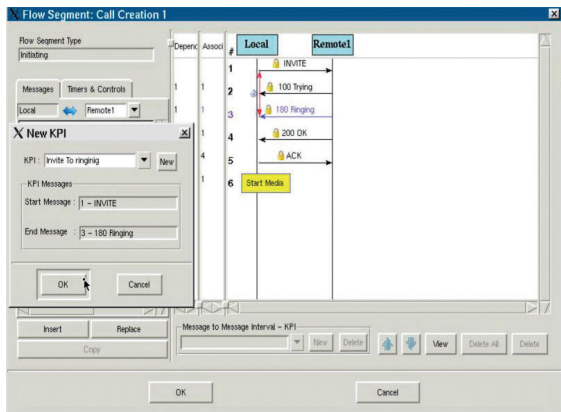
Flow Segment: Call Creation 1

Flow Segment Type
Initiating

Messages | Timers & Controls

Local | Remote1

New KPI

KPI : Invite To ringinig | New

KPI Messages

Start Message : 1 - INVITE

End Message : 3 - 180 Ringing

OK | Cancel

Depend | Associ

1 1
1 1
1 1
4
1

| # | Local | Remote1 |
|---|---|---|
| 1 | INVITE | |
| 2 | 100 Trying | |
| 3 | 180 Ringing | |
| 4 | 200 OK | |
| 5 | ACK | |
| 6 | Start Media | |

Insert | Replace
Copy

Message to Message Interval - KPI

New | Delete | View | Delete All | Delete

OK | Cancel